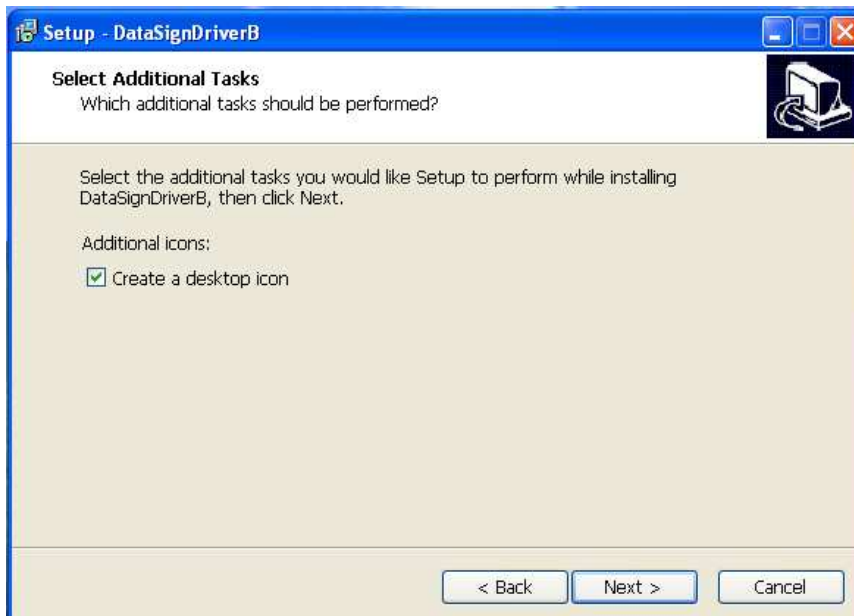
Setup - DataSignDriverB

Select Additional Tasks
Which additional tasks should be performed?

Select the additional tasks you would like Setup to perform while installing DataSignDriverB, then click Next.

Additional icons:

Create a desktop icon

< Back
Next >
Cancel